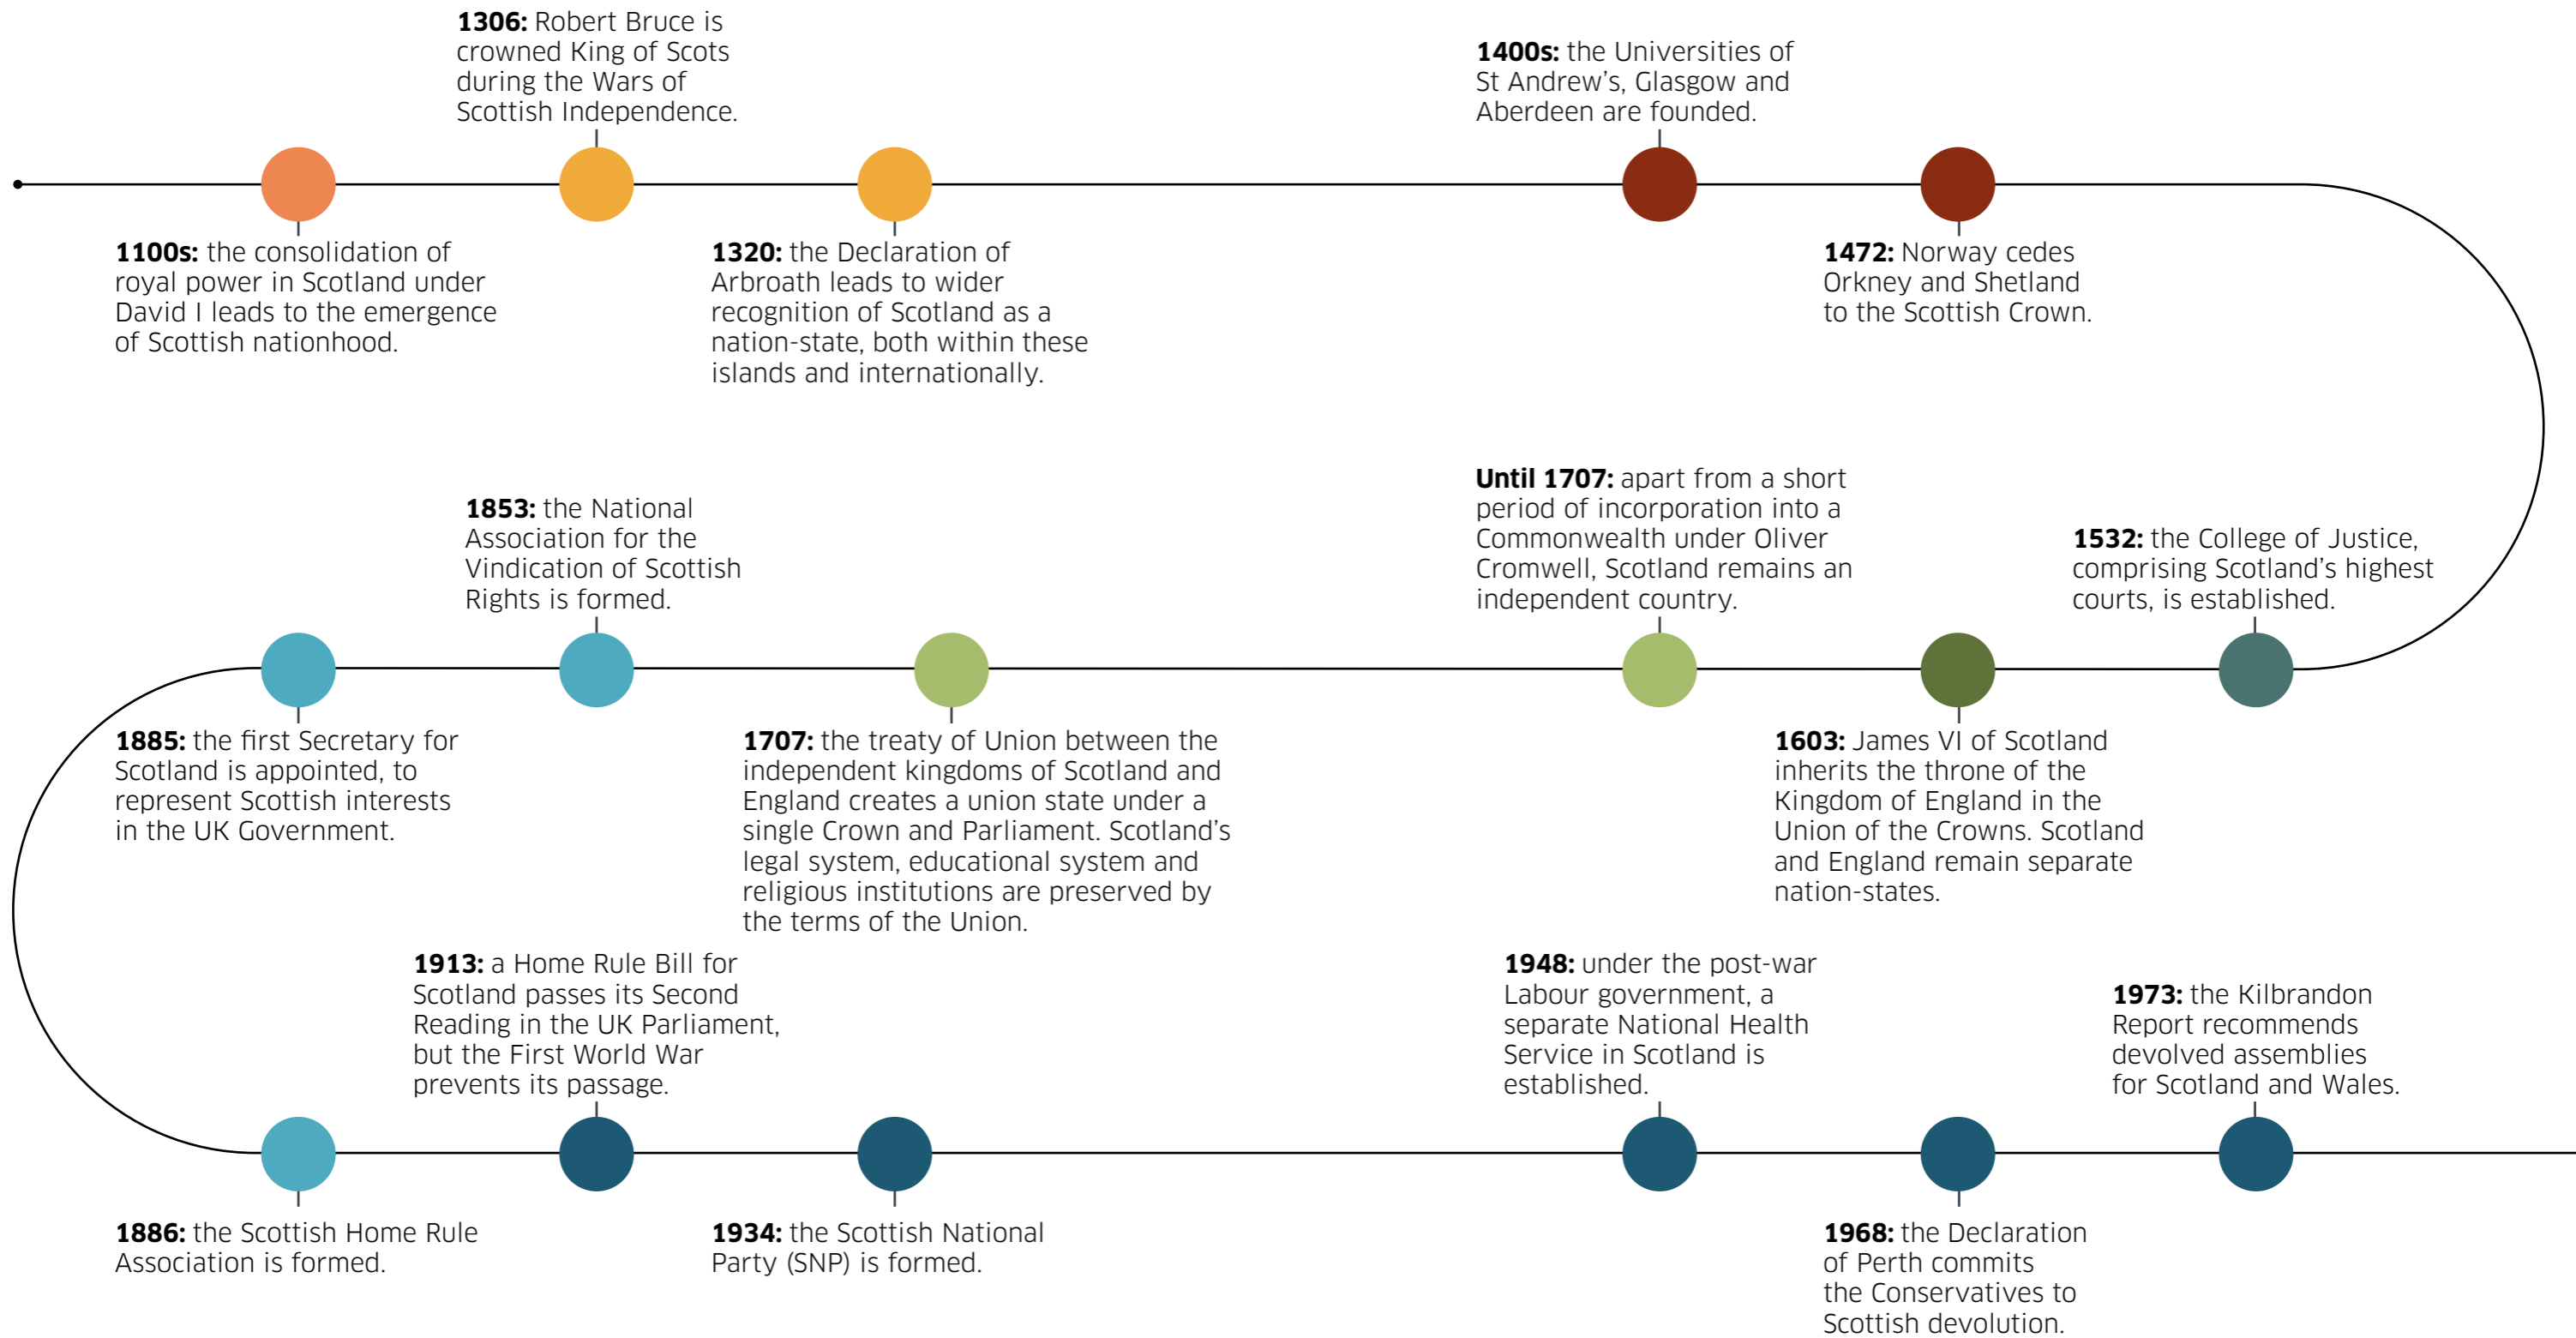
**1306:** Robert Bruce is crowned King of Scots during the Wars of Scottish Independence.

**1400s:** the Universities of St Andrew's, Glasgow and Aberdeen are founded.

**1100s:** the consolidation of royal power in Scotland under David I leads to the emergence of Scottish nationhood.

**1320:** the Declaration of Arbroath leads to wider recognition of Scotland as a nation-state, both within these islands and internationally.

**1472:** Norway cedes Orkney and Shetland to the Scottish Crown.

**1853:** the National Association for the Vindication of Scottish Rights is formed.

**Until 1707:** apart from a short period of incorporation into a Commonwealth under Oliver Cromwell, Scotland remains an independent country.

**1532:** the College of Justice, comprising Scotland's highest courts, is established.

**1885:** the first Secretary for Scotland is appointed, to represent Scottish interests in the UK Government.

**1707:** the treaty of Union between the independent kingdoms of Scotland and England creates a union state under a single Crown and Parliament. Scotland's legal system, educational system and religious institutions are preserved by the terms of the Union.

**1603:** James VI of Scotland inherits the throne of the Kingdom of England in the Union of the Crowns. Scotland and England remain separate nation-states.

**1913:** a Home Rule Bill for Scotland passes its Second Reading in the UK Parliament, but the First World War prevents its passage.

**1948:** under the post-war Labour government, a separate National Health Service in Scotland is established.

**1973:** the Kilbrandon Report recommends devolved assemblies for Scotland and Wales.

**1886:** the Scottish Home Rule Association is formed.

**1934:** the Scottish National Party (SNP) is formed.

**1968:** the Declaration of Perth commits the Conservatives to Scottish devolution.